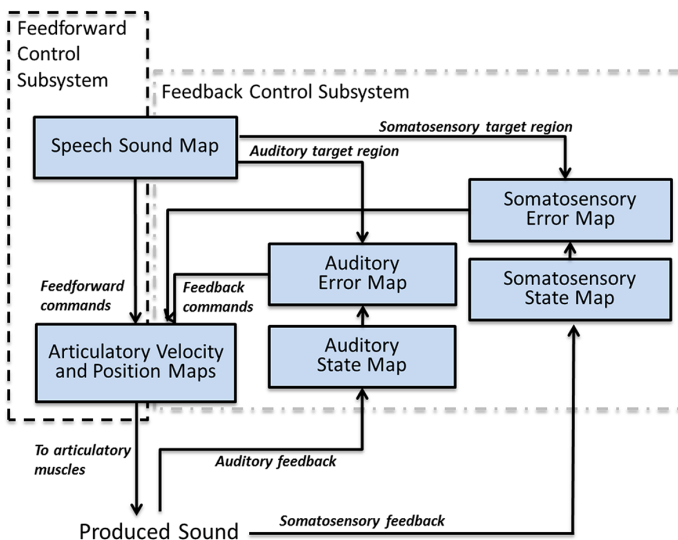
Feedforward Control Subsystem

Feedback Control Subsystem

Speech Sound Map

Somatosensory target region

Auditory target region

Somatosensory Error Map

Auditory Error Map

Somatosensory State Map

Feedforward commands

Feedback commands

Articulatory Velocity and Position Maps

Auditory State Map

To articulatory muscles

Auditory feedback

Produced Sound

Somatosensory feedback